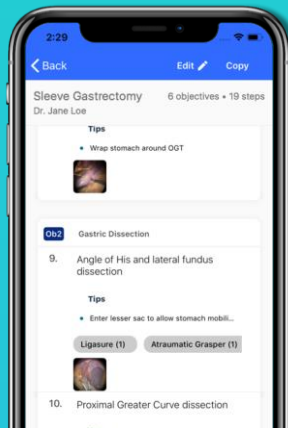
2:29

Back

Edit

Copy

Sleeve Gastrectomy

6 objectives • 19 steps

Dr. Jane Loe

Tips

• Wrap stomach around OGT

Ob2

Gastric Dissection

9.

Angle of His and lateral fundus dissection

Tips

• Enter lesser sac to allow stomach mobili...

Ligasure (1)

Atraumatic Grasper (1)

10.

Proximal Greater Curve dissection